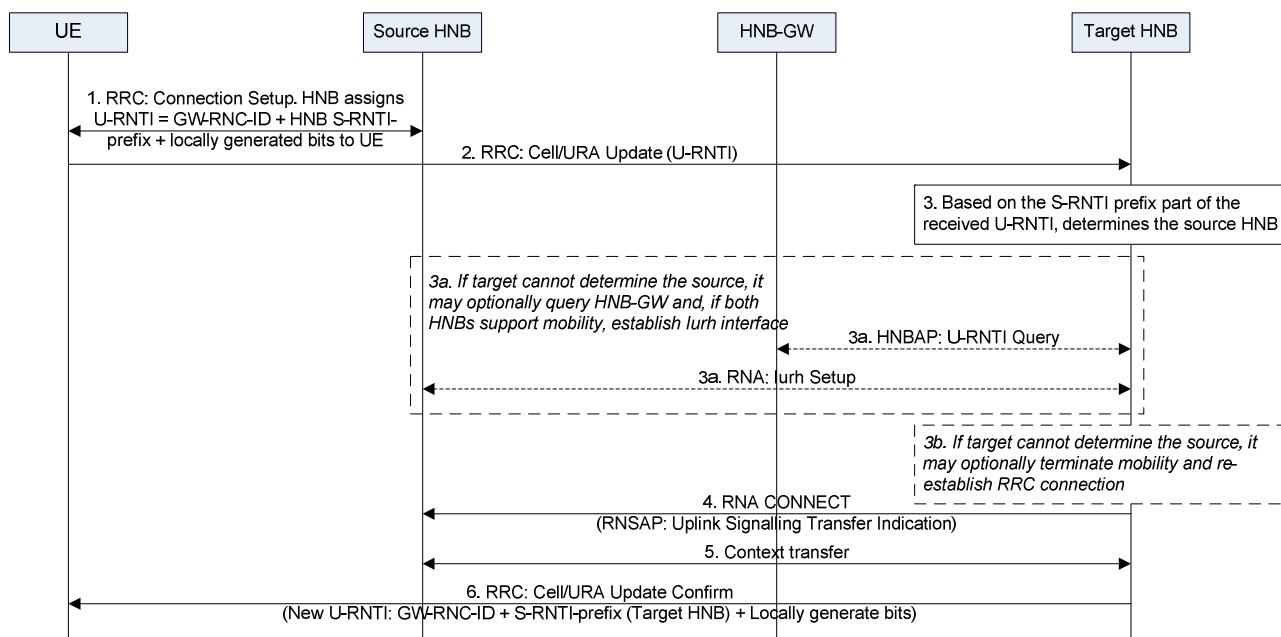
UE

Source HNB

HNB-GW

Target HNB

1. RRC: Connection Setup. HNB assigns U-RNTI = GW-RNC-ID + HNB S-RNTI-prefix + locally generated bits to UE

2. RRC: Cell/URA Update (U-RNTI)

3. Based on the S-RNTI prefix part of the received U-RNTI, determines the source HNB

3a. If target cannot determine the source, it may optionally query HNB-GW and, if both HNBs support mobility, establish Iurh interface

3a. HNBAP: U-RNTI Query

3a. RNA: Iurh Setup

3b. If target cannot determine the source, it may optionally terminate mobility and re-establish RRC connection

4. RNA CONNECT
(RNSAP: Uplink Signalling Transfer Indication)

5. Context transfer

6. RRC: Cell/URA Update Confirm
(New U-RNTI: GW-RNC-ID + S-RNTI-prefix (Target HNB) + Locally generate bits)